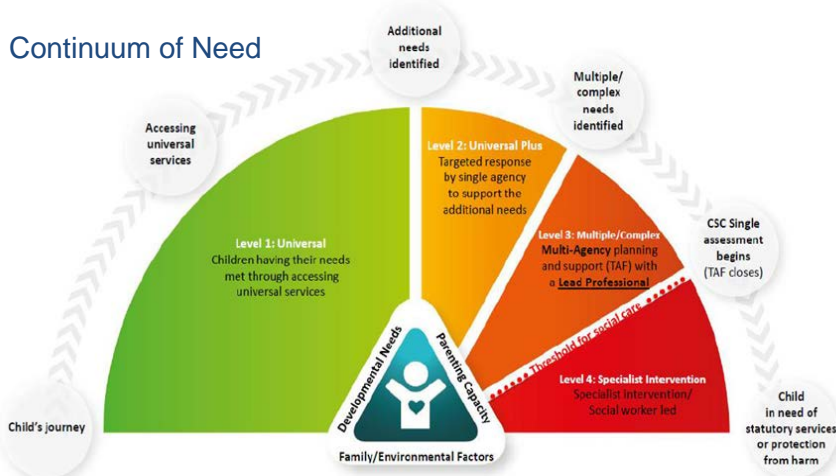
Continuum of Need

Additional needs identified

Multiple/ complex needs identified

Accessing universal services

CSC Single assessment begins (TAF closes)

Child in need of statutory services or protection from harm

Child's journey

Level 1: Universal
Children having their needs met through accessing universal services

Level 2: Universal Plus
Targeted response by single agency to support the additional needs

Level 3: Multiple/Complex
Multi-Agency planning and support (TAF) with a Lead Professional

Threshold for social care

Level 4: Specialist Intervention
Specialist Intervention/ Social worker led

Developmental Needs

Parenting Capacity

Family/Environmental Factors